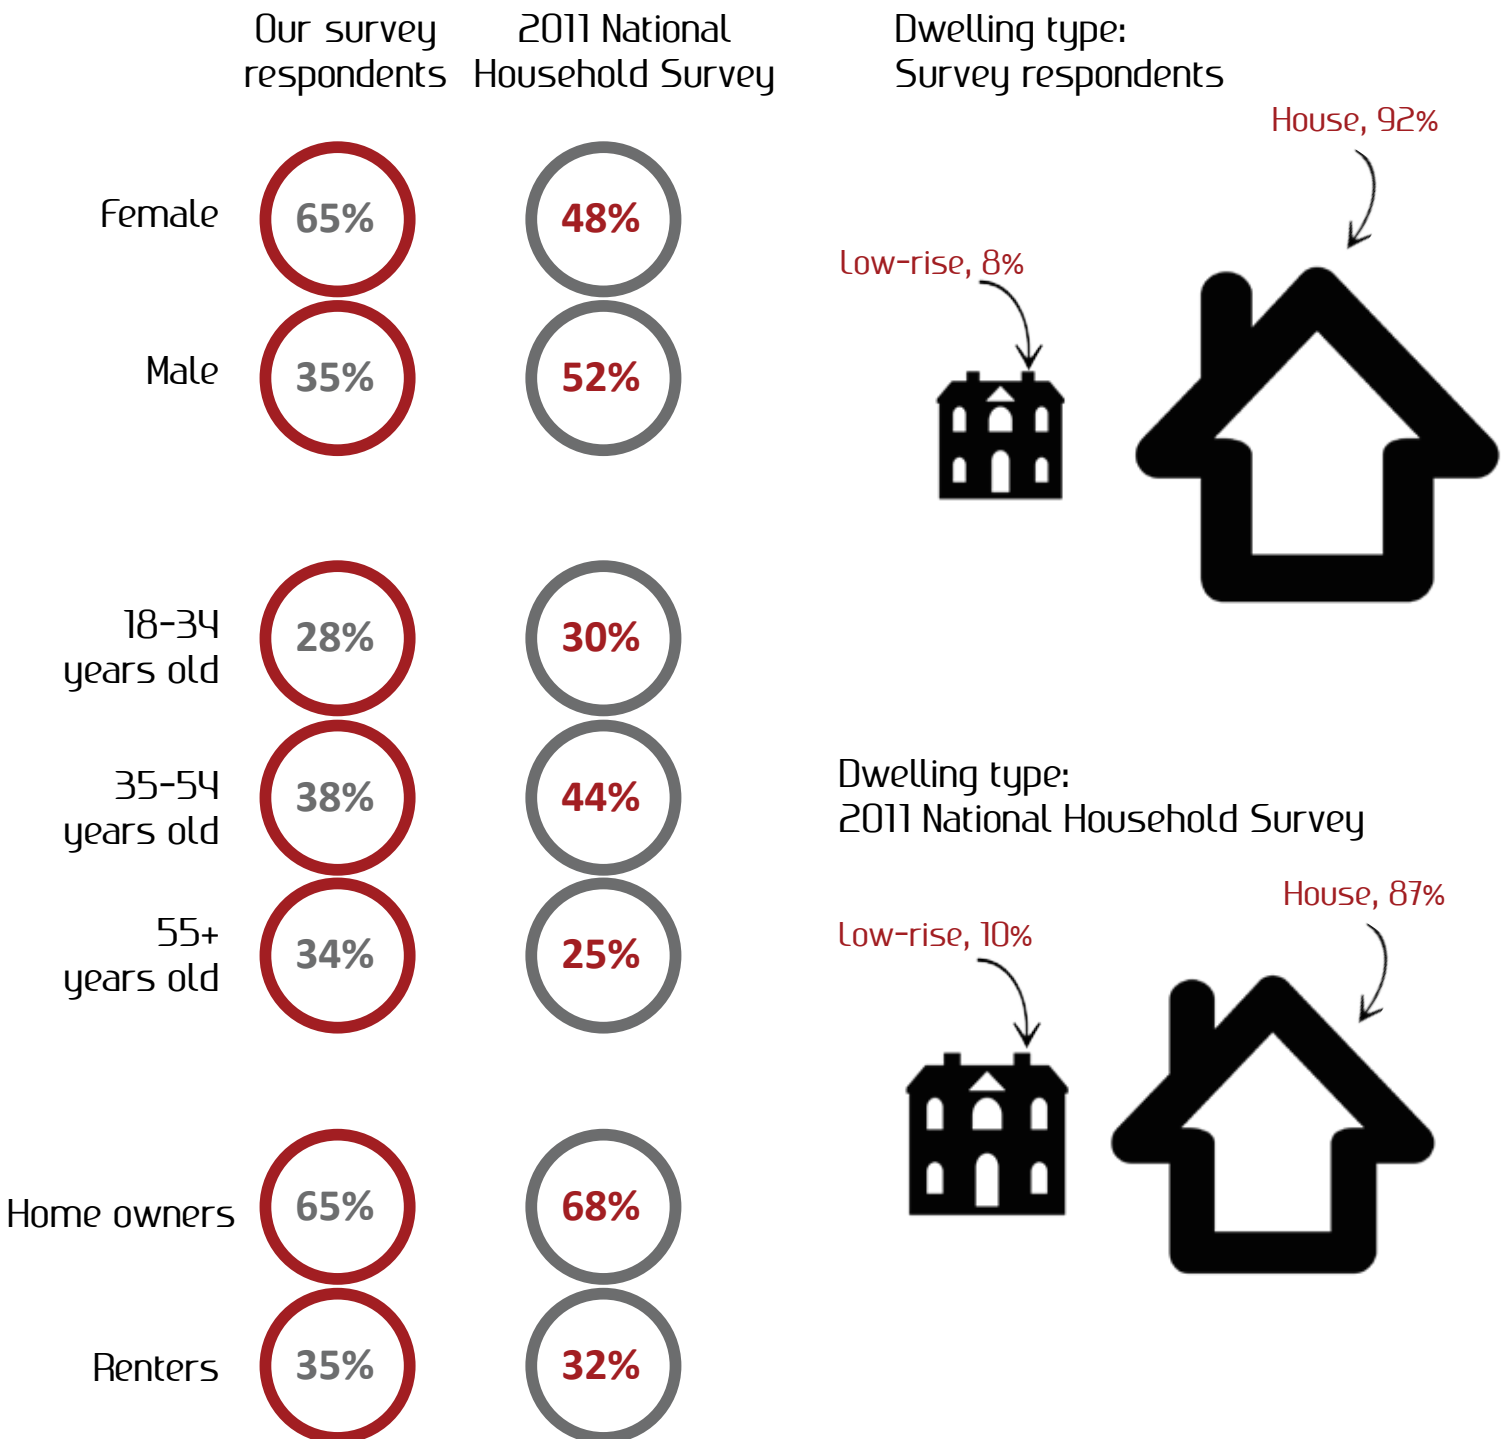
Our survey respondents

2011 National Household Survey

Female 65% 48%

Male 35% 52%

18-34 years old 28% 30%

35-54 years old 38% 44%

55+ years old 34% 25%

Home owners 65% 68%

Renters 35% 32%

Dwelling type: Survey respondents

House, 92%

Low-rise, 8%

Dwelling type: 2011 National Household Survey

House, 87%

Low-rise, 10%